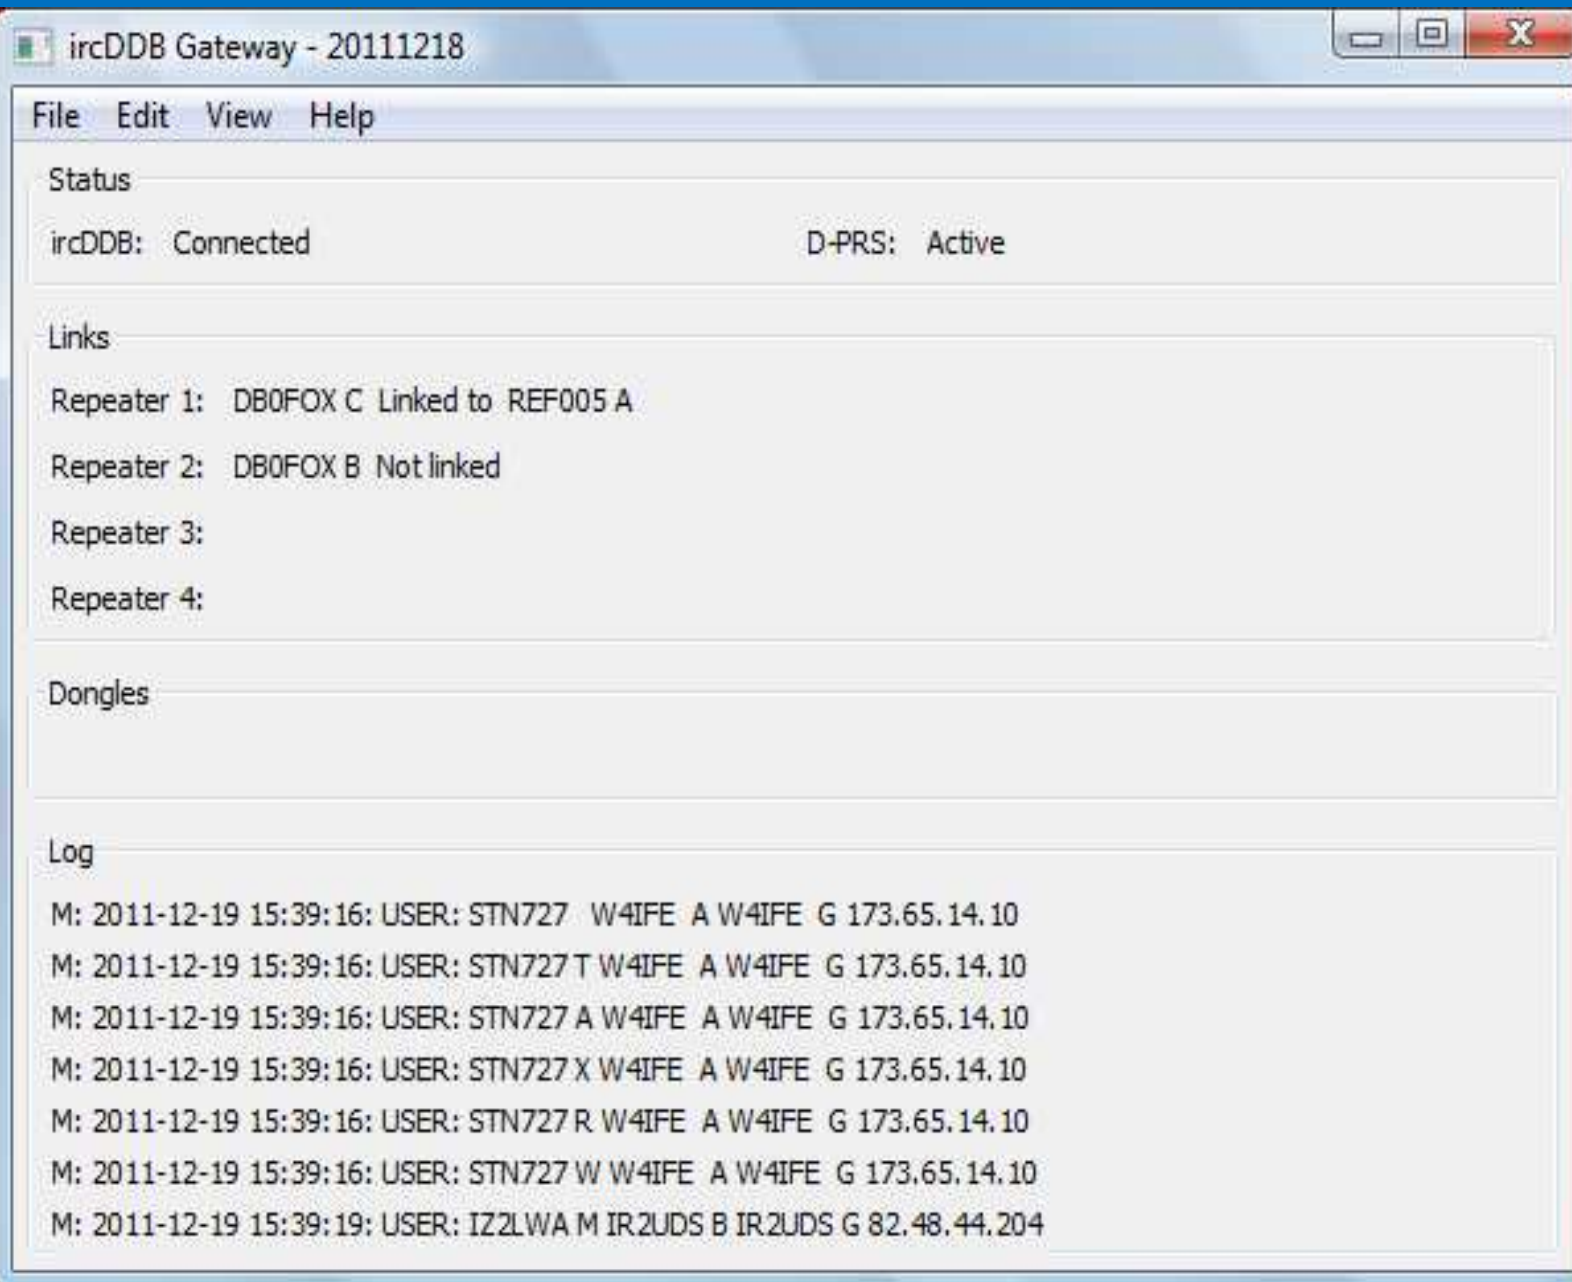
ircDDB Gateway - 20111218

File Edit View Help

Status

ircDDB: Connected

D-PRS: Active

Links

Repeater 1: DB0FOX C Linked to REF005 A

Repeater 2: DB0FOX B Not linked

Repeater 3:

Repeater 4:

Dongles

Log

M: 2011-12-19 15:39:16: USER: STN727 W4IFE A W4IFE G 173.65.14.10
M: 2011-12-19 15:39:16: USER: STN727 T W4IFE A W4IFE G 173.65.14.10
M: 2011-12-19 15:39:16: USER: STN727 A W4IFE A W4IFE G 173.65.14.10
M: 2011-12-19 15:39:16: USER: STN727 X W4IFE A W4IFE G 173.65.14.10
M: 2011-12-19 15:39:16: USER: STN727 R W4IFE A W4IFE G 173.65.14.10
M: 2011-12-19 15:39:16: USER: STN727 W W4IFE A W4IFE G 173.65.14.10
M: 2011-12-19 15:39:19: USER: IZ2LWA M IR2UDS B IR2UDS G 82.48.44.204